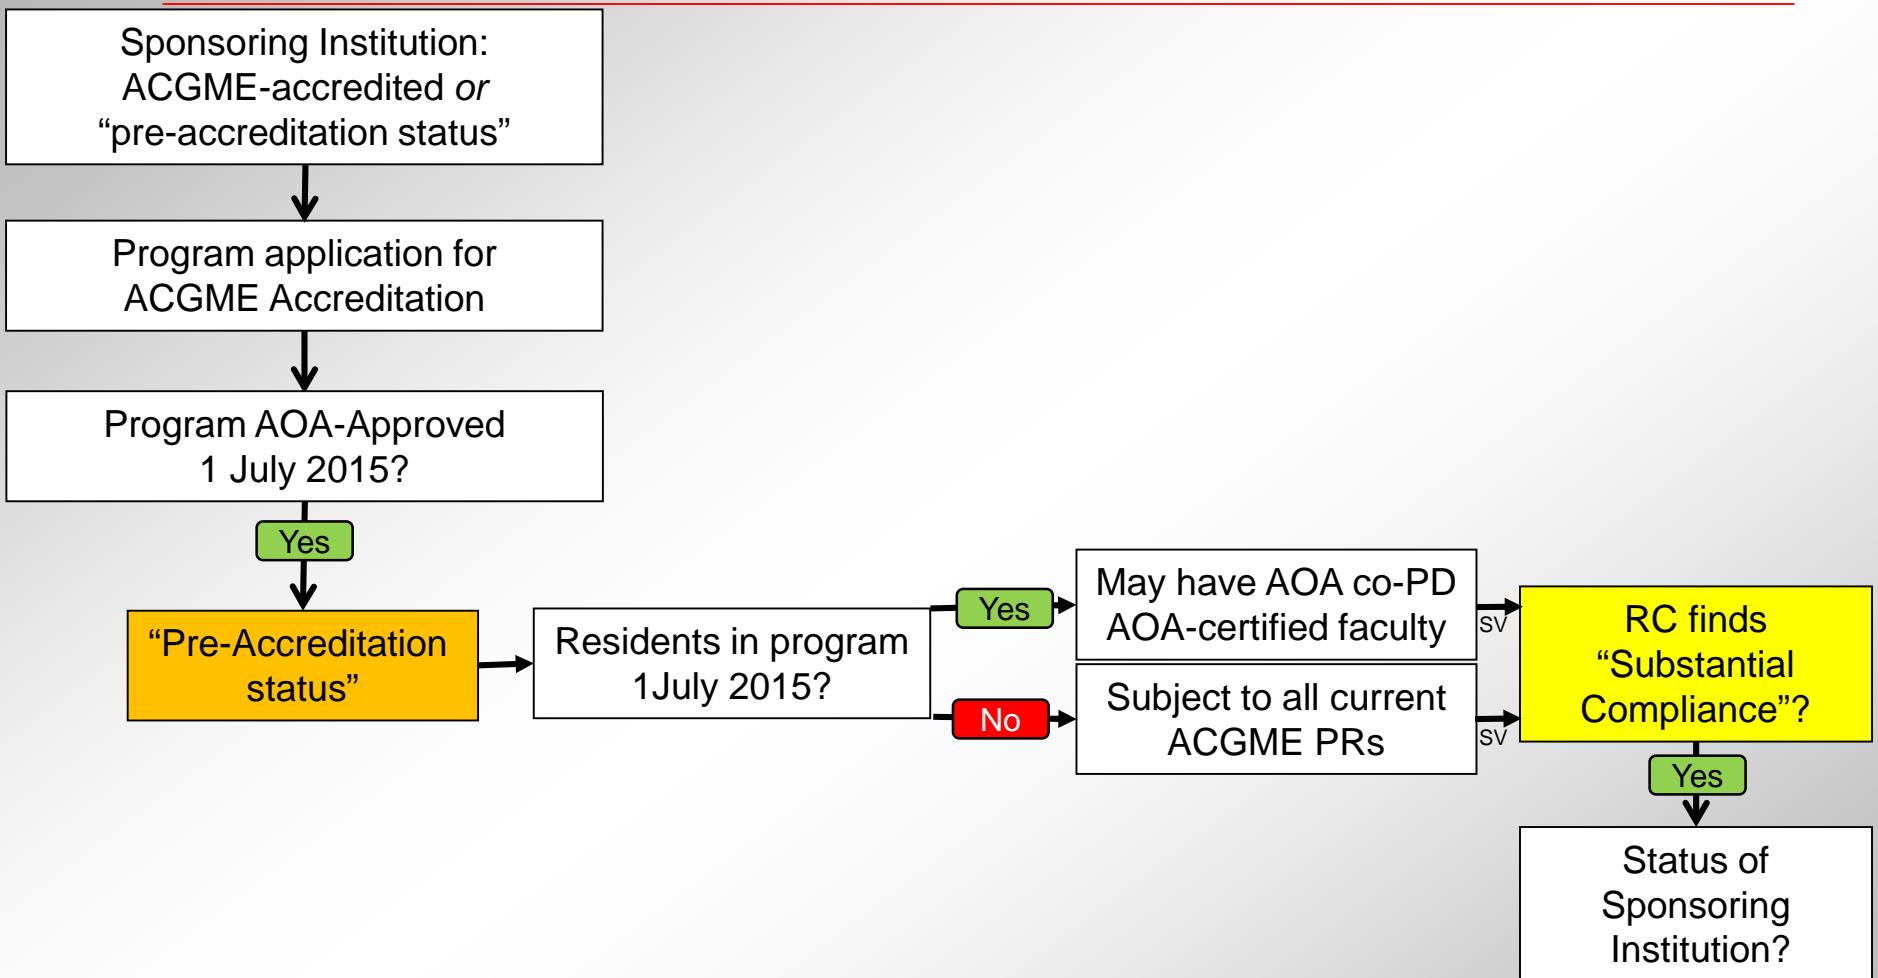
Sponsoring Institution: ACGME-accredited *or* “pre-accreditation status”

Program application for ACGME Accreditation

Program AOA-Approved 1 July 2015?

Yes

“Pre-Accreditation status”

Residents in program 1July 2015?

Yes

May have AOA co-PD AOA-certified faculty

No

Subject to all current ACGME PRs

SV

SV

RC finds “Substantial Compliance”?

Yes

Status of Sponsoring Institution?